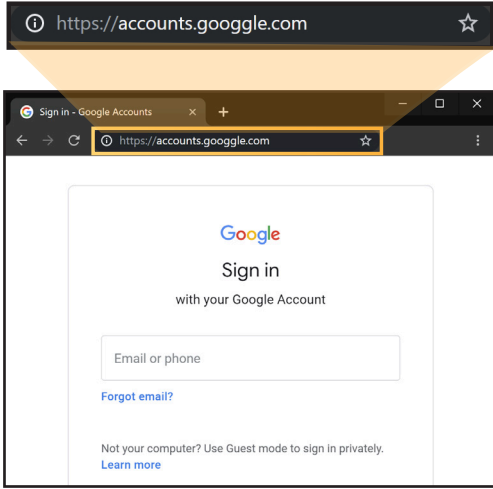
https://accounts.googgle.com

Sign in - Google Accounts ×

https://accounts.googgle.com

Google

Sign in

with your Google Account

Email or phone

Forgot email?

Not your computer? Use Guest mode to sign in privately.
Learn more